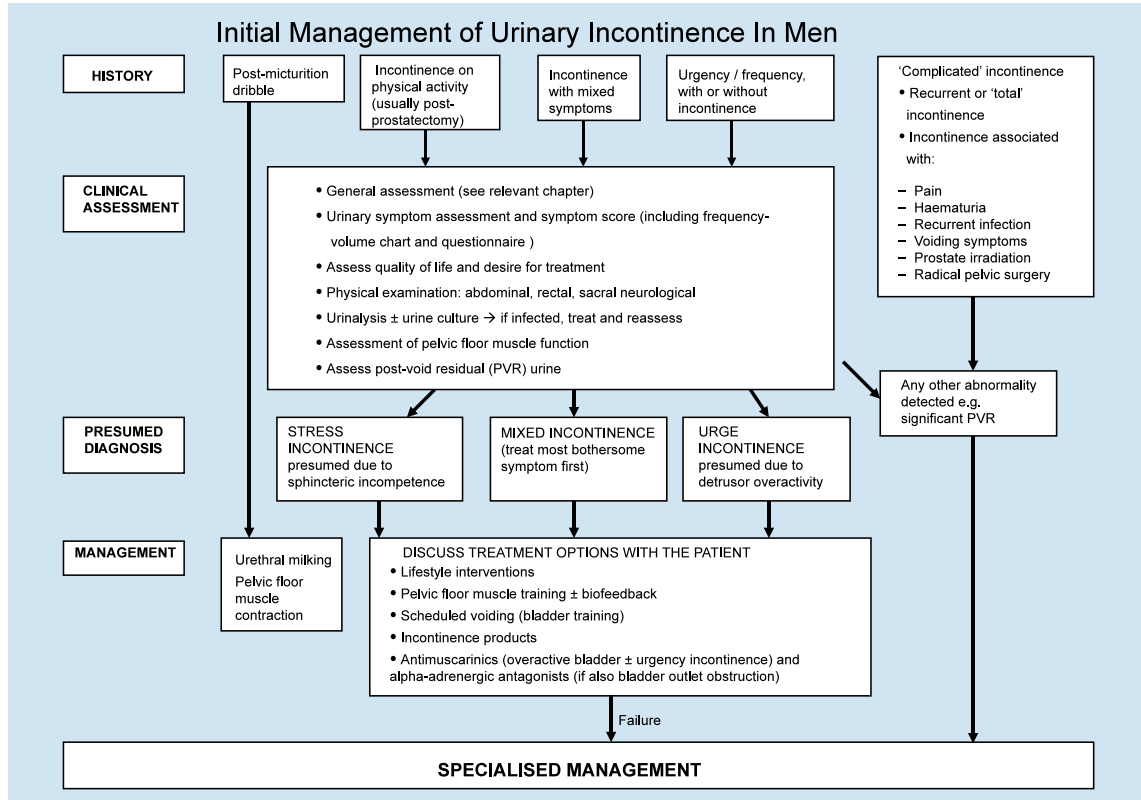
Initial Management of Urinary Incontinence In Men

HISTORY

Post-micturition dribble

Incontinence on physical activity (usually post-prostatectomy)

Incontinence with mixed symptoms

Urgency / frequency, with or without incontinence

'Complicated' incontinence
• Recurrent or 'total' incontinence
• Incontinence associated with:
– Pain
– Haematuria
– Recurrent infection
– Voiding symptoms
– Prostate irradiation
– Radical pelvic surgery

CLINICAL ASSESSMENT

• General assessment (see relevant chapter)
• Urinary symptom assessment and symptom score (including frequency-volume chart and questionnaire )
• Assess quality of life and desire for treatment
• Physical examination: abdominal, rectal, sacral neurological
• Urinalysis ± urine culture → if infected, treat and reassess
• Assessment of pelvic floor muscle function
• Assess post-void residual (PVR) urine

Any other abnormality detected e.g. significant PVR

PRESUMED DIAGNOSIS

STRESS INCONTINENCE presumed due to sphincteric incompetence

MIXED INCONTINENCE (treat most bothersome symptom first)

URGE INCONTINENCE presumed due to detrusor overactivity

MANAGEMENT

Urethral milking
Pelvic floor muscle contraction

DISCUSS TREATMENT OPTIONS WITH THE PATIENT
• Lifestyle interventions
• Pelvic floor muscle training ± biofeedback
• Scheduled voiding (bladder training)
• Incontinence products
• Antimuscarinics (overactive bladder ± urgency incontinence) and alpha-adrenergic antagonists (if also bladder outlet obstruction)

Failure

SPECIALISED MANAGEMENT